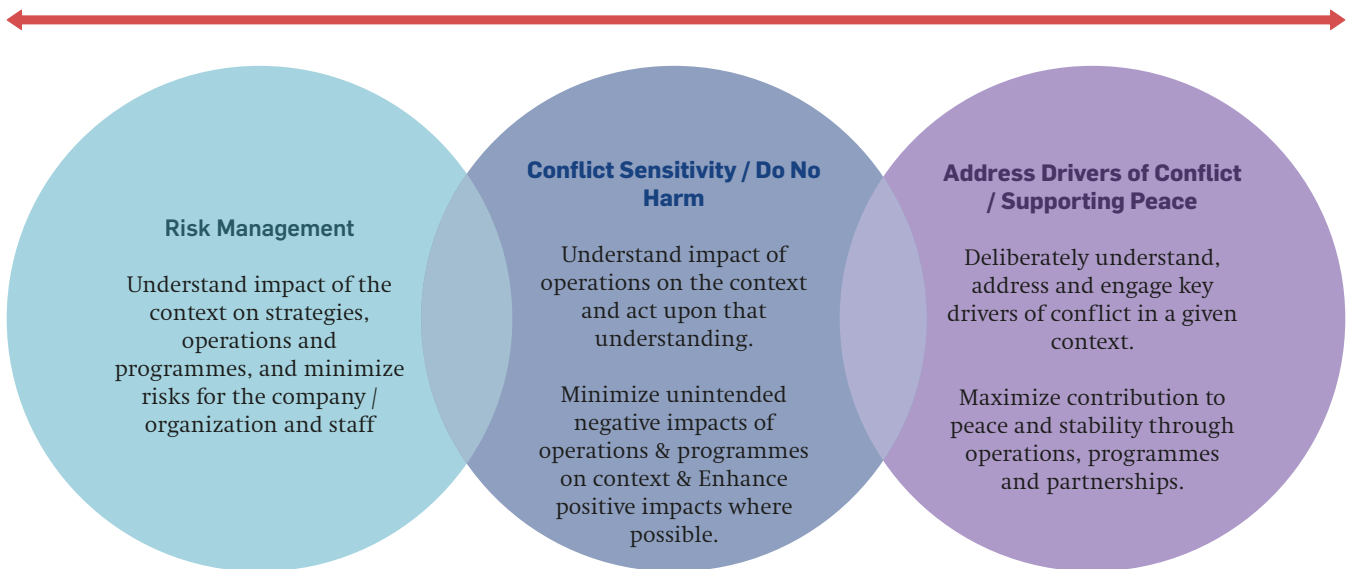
Risk Management

Understand impact of the context on strategies, operations and programmes, and minimize risks for the company / organization and staff

Conflict Sensitivity / Do No Harm

Understand impact of operations on the context and act upon that understanding.

Minimize unintended negative impacts of operations & programmes on context & Enhance positive impacts where possible.

Address Drivers of Conflict / Supporting Peace

Deliberately understand, address and engage key drivers of conflict in a given context.

Maximize contribution to peace and stability through operations, programmes and partnerships.